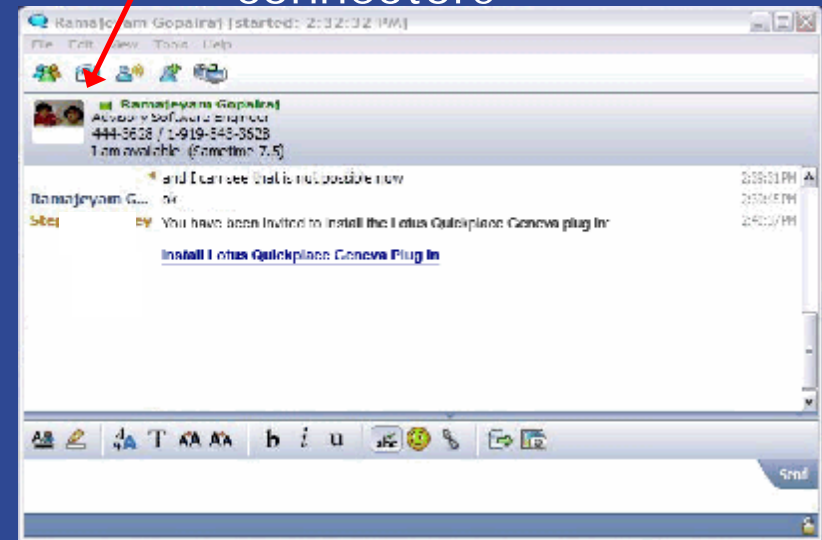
connectors

Ramajeyam Gopalraj [started: 2:32:32 PM]

File Edit View Tools Help

Ramajeyam Gopalraj
Advisory Software Engineer
444-3628 / 1-919-545-3628
I am available. (Sametime 7.5)

and I can see that is not possible now 2:33:31 PM
Ramajeyam G... ok 2:33:45 PM
Ste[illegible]ey You have been invited to install the Lotus Quickplace Geneva plug in: 2:45:17 PM
Install Lotus Quickplace Geneva Plug In

b i u

Send